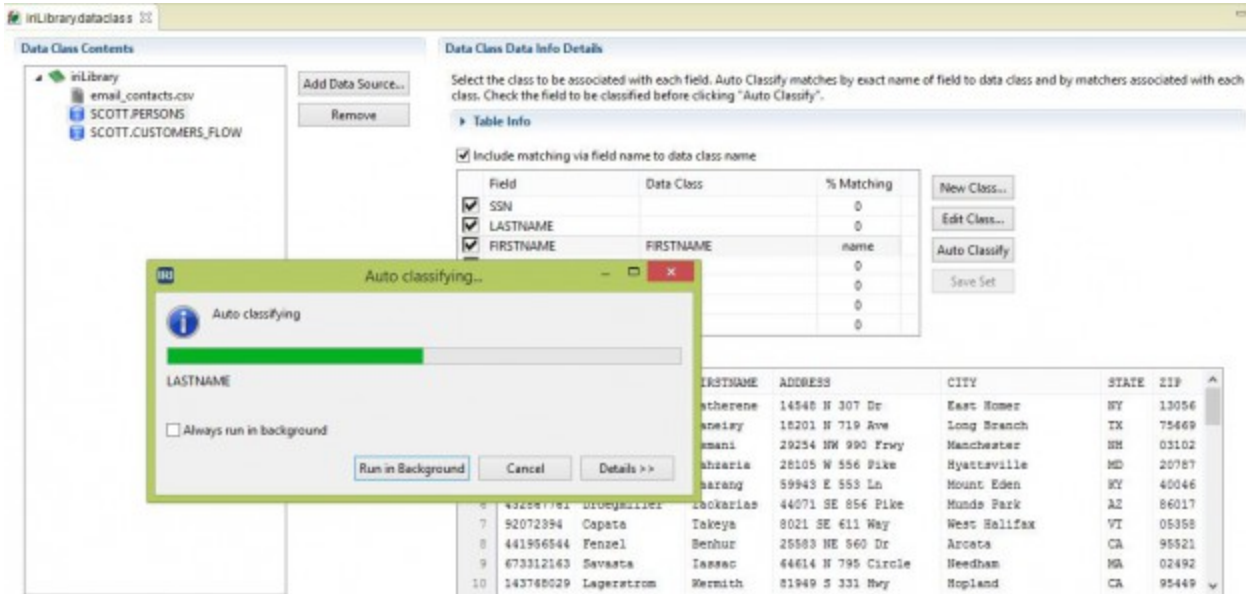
iriLibrary.dataclass

Data Class Contents

iriLibrary
email_contacts.csv
SCOTT.PERSONS
SCOTT.CUSTOMERS_FLOW

Add Data Source...
Remove

Data Class Data Info Details

Select the class to be associated with each field. Auto Classify matches by exact name of field to data class and by matchers associated with each class. Check the field to be classified before clicking "Auto Classify".

Table Info

Include matching via field name to data class name

| Field | Data Class | % Matching |
|---|---|---|
| SSN | | 0 |
| LASTNAME | | 0 |
| FIRSTNAME | FIRSTNAME | name |
| | | 0 |
| | | 0 |
| | | 0 |
| | | 0 |

New Class...
Edit Class...
Auto Classify
Save Set

Auto classifying...

Auto classifying

LASTNAME

Always run in background

Run in Background
Cancel
Details >>

| | | | FIRSTNAME | ADDRESS | CITY | STATE | ZIP |
|---|---|---|---|---|---|---|---|
| | | | atherene | 14548 N 307 Dr | East Homer | NY | 13056 |
| | | | aneisy | 18201 N 719 Ave | Long Branch | TX | 75669 |
| | | | emani | 29254 NW 990 Frwy | Manchester | NH | 03102 |
| | | | ahzaria | 28105 W 556 Pike | Hyattsville | MD | 20787 |
| | | | aarang | 59943 E 553 Ln | Mount Eden | KY | 40046 |
| | 432547761 | Droegmiller | Zackarias | 44071 SE 856 Pike | Munds Park | AZ | 86017 |
| 7 | 92072394 | Capata | Takeya | 8021 SE 611 Way | West Halifax | VT | 05358 |
| 8 | 441956544 | Fenzel | Benhur | 25583 NE 560 Dr | Arcata | CA | 95521 |
| 9 | 673312163 | Savasta | Iassac | 64614 N 795 Circle | Needham | MA | 02492 |
| 10 | 143768029 | Lagerstrom | Kermith | 81949 S 331 Hwy | Hopland | CA | 95449 |